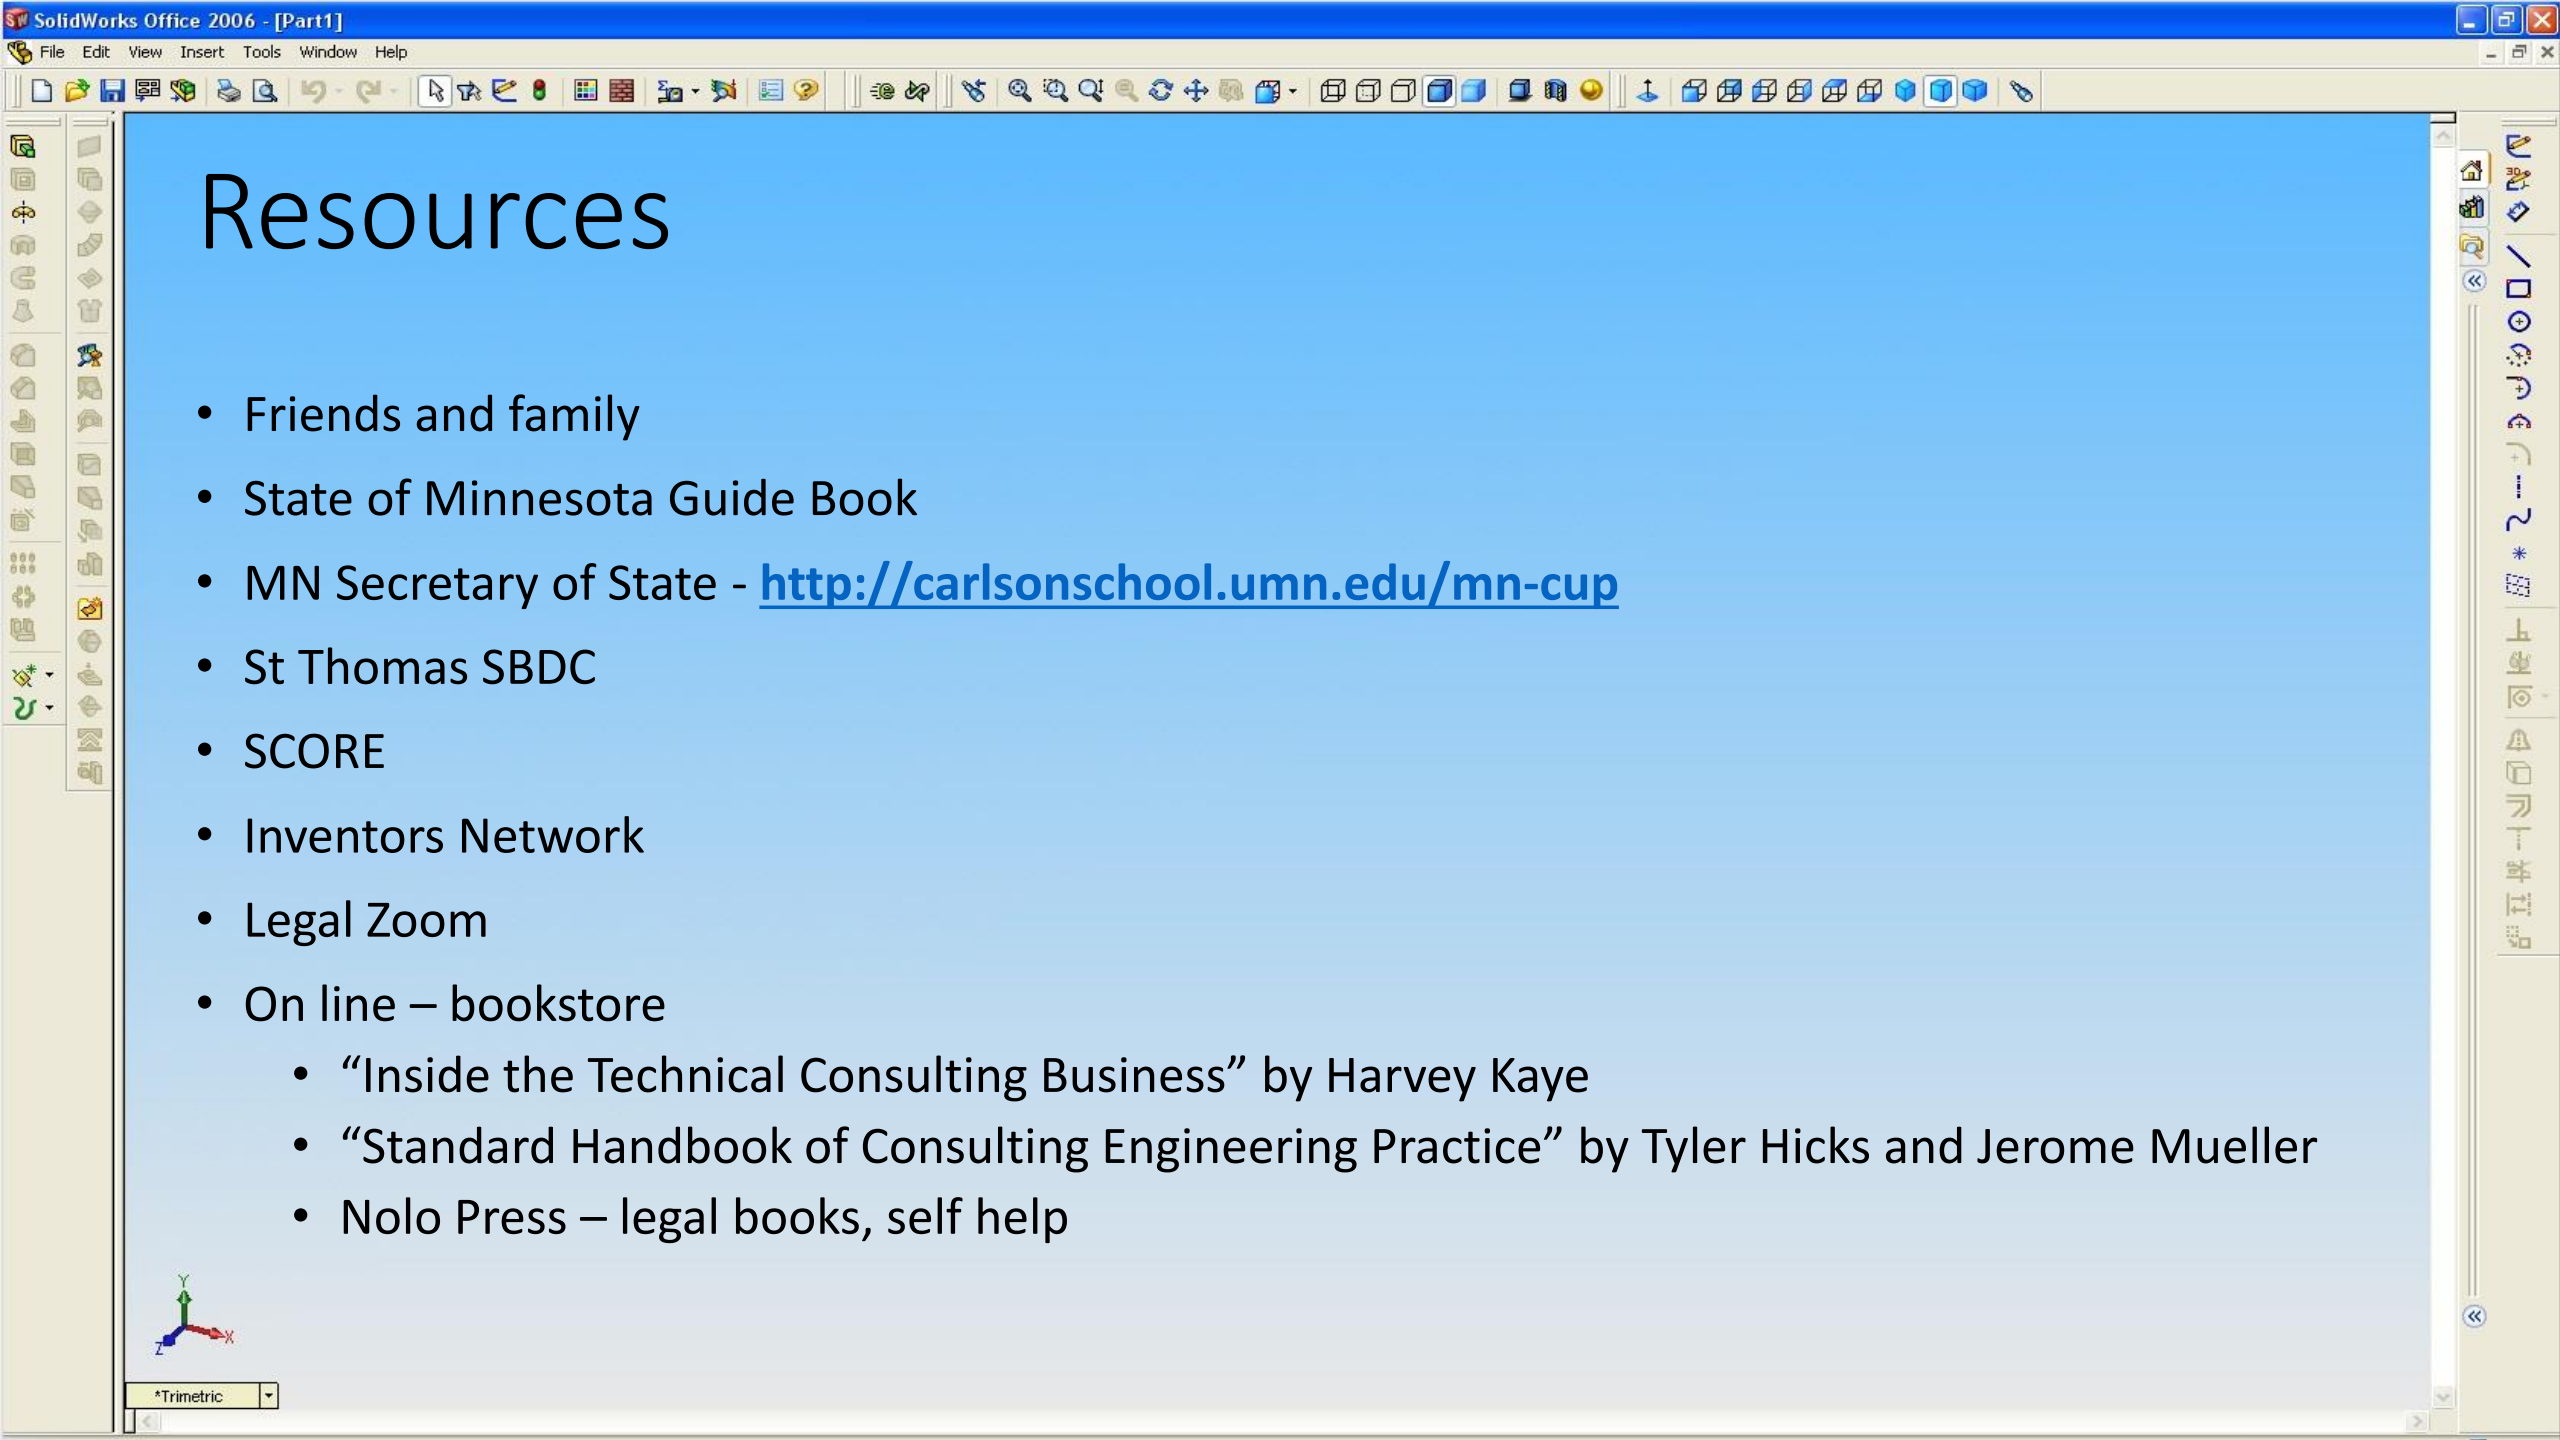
SolidWorks Office 2006 - [Part1]

File Edit View Insert Tools Window Help

Resources

- Friends and family
- State of Minnesota Guide Book
- MN Secretary of State - http://carlsonschool.umn.edu/mn-cup
- St Thomas SBDC
- SCORE
- Inventors Network
- Legal Zoom
- On line – bookstore
  - “Inside the Technical Consulting Business” by Harvey Kaye
  - “Standard Handbook of Consulting Engineering Practice” by Tyler Hicks and Jerome Mueller
  - Nolo Press – legal books, self help

Y
X
Z

*Trimetric